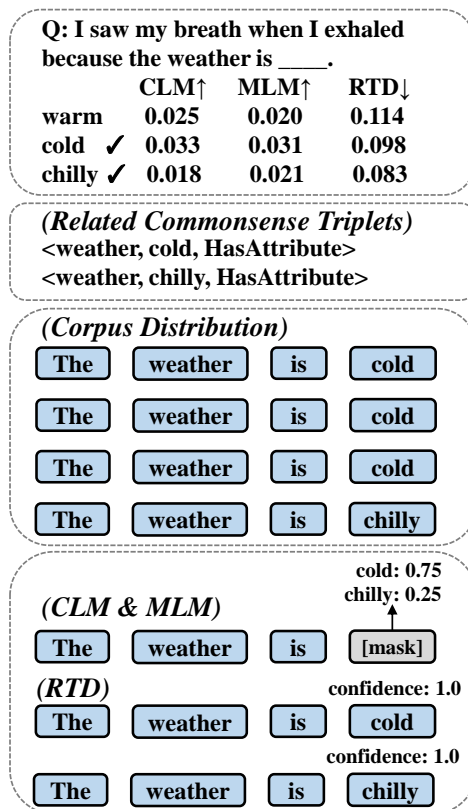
Q: I saw my breath when I exhaled because the weather is ____.

| | CLM↑ | MLM↑ | RTD↓ |
|---|---|---|---|
| warm | 0.025 | 0.020 | 0.114 |
| cold ✓ | 0.033 | 0.031 | 0.098 |
| chilly ✓ | 0.018 | 0.021 | 0.083 |

*(Related Commonsense Triplets)*
<weather, cold, HasAttribute>
<weather, chilly, HasAttribute>

*(Corpus Distribution)*
The weather is cold
The weather is cold
The weather is cold
The weather is chilly

cold: 0.75
chilly: 0.25
*(CLM & MLM)*
The weather is [mask]
*(RTD)*
confidence: 1.0
The weather is cold
confidence: 1.0
The weather is chilly